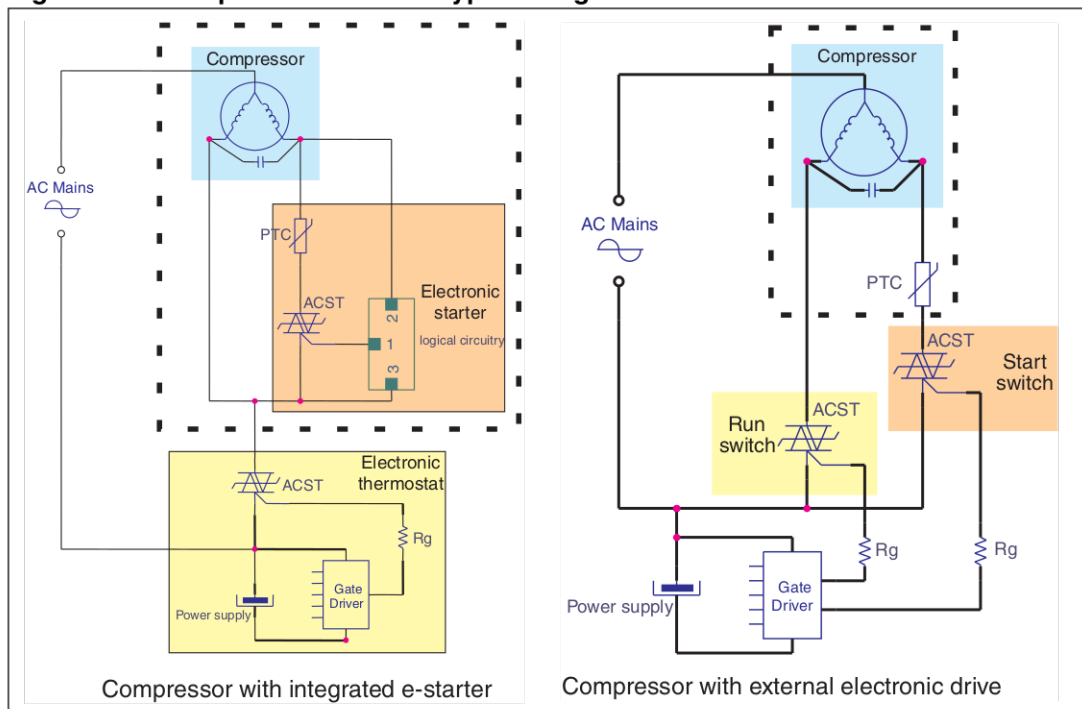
Compressor

AC Mains

PTC

ACST

Electronic starter

logical circuitry

2

1

3

Electronic thermostat

ACST

Rg

Gate Driver

Power supply

Compressor with integrated e-starter

Compressor

AC Mains

PTC

ACST

Start switch

Run switch

ACST

Rg

Rg

Gate Driver

Power supply

Compressor with external electronic drive